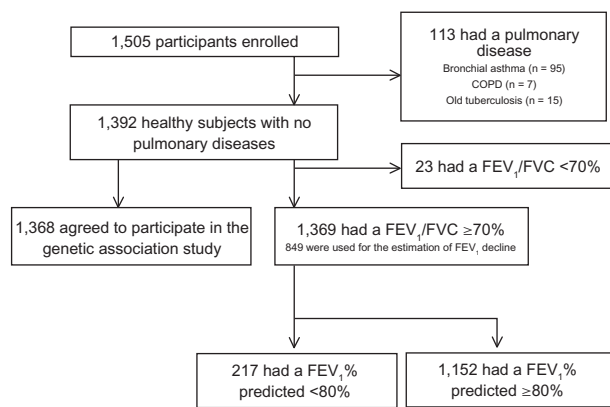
1,505 participants enrolled

113 had a pulmonary disease
Bronchial asthma (n = 95)
COPD (n = 7)
Old tuberculosis (n = 15)

1,392 healthy subjects with no pulmonary diseases

23 had a FEV$_1$/FVC <70%

1,368 agreed to participate in the genetic association study

1,369 had a FEV$_1$/FVC ≥70%
849 were used for the estimation of FEV$_1$ decline

217 had a FEV$_1$% predicted <80%

1,152 had a FEV$_1$% predicted ≥80%